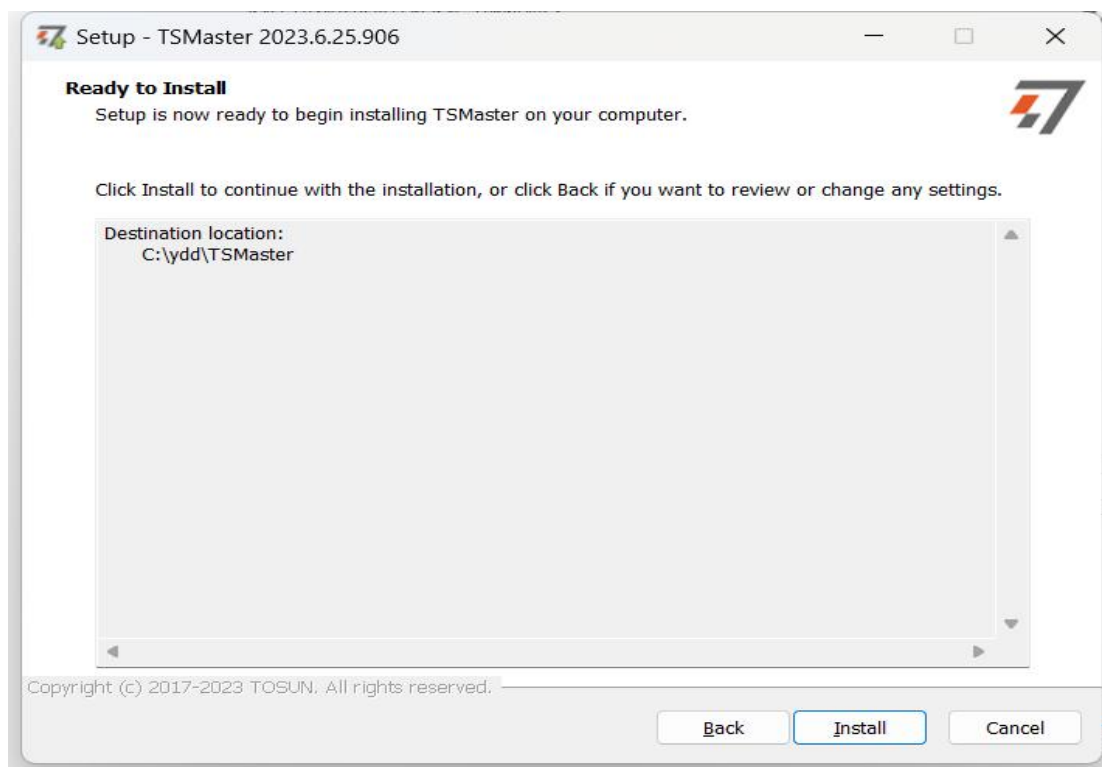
Setup - TSMaster 2023.6.25.906

Ready to Install
Setup is now ready to begin installing TSMaster on your computer.

Click Install to continue with the installation, or click Back if you want to review or change any settings.

Destination location:
C:\ydd\TSMaster

Copyright (c) 2017-2023 TOSUN. All rights reserved.

Back Install Cancel